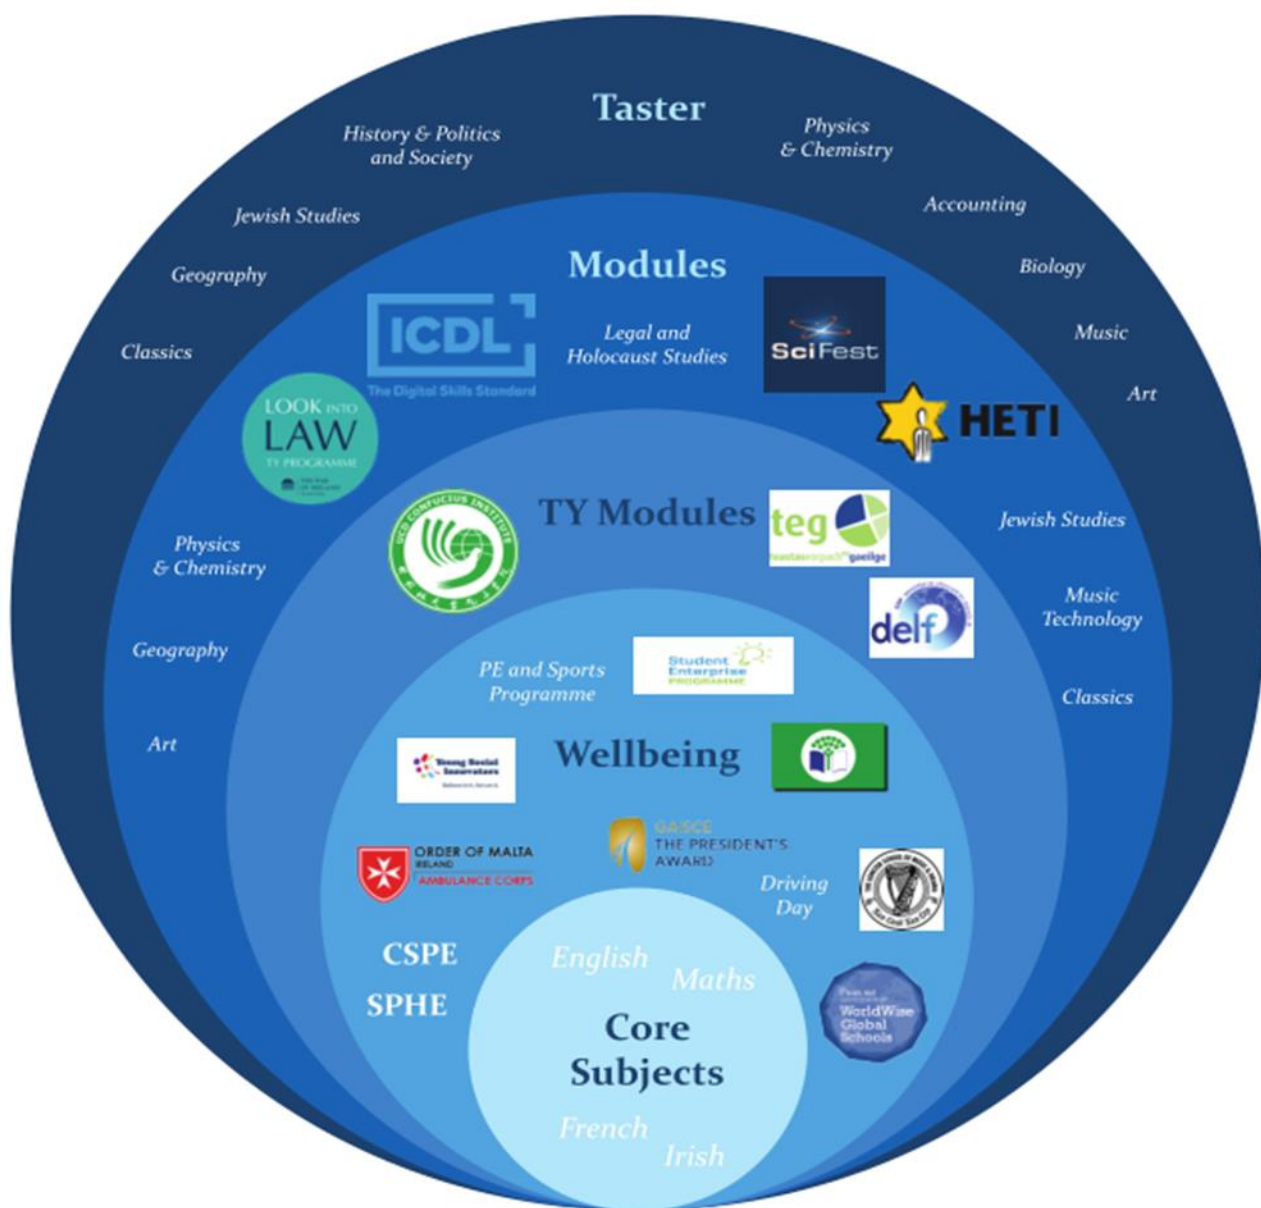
Taster

History & Politics and Society

Physics & Chemistry

Jewish Studies

Accounting

Geography

Biology

Classics

Music

Art

Modules

ICDL
The Digital Skills Standard

Legal and Holocaust Studies

SciFest

HETI

LOOK INTO LAW
TY PROGRAMME

TY Modules

UCD CONFUCIUS INSTITUTE

teg

Jewish Studies

Physics & Chemistry

delf

Music Technology

Geography

PE and Sports Programme

Student Enterprise Programme

Classics

Art

Young Social Innovators

Wellbeing

ORDER OF MALTA IRELAND AMBULANCE CORPS

GAISCE THE PRESIDENT'S AWARD

Driving Day

CSPE

SPHE

English

Maths

Core Subjects

French

Irish

WorldWise Global Schools